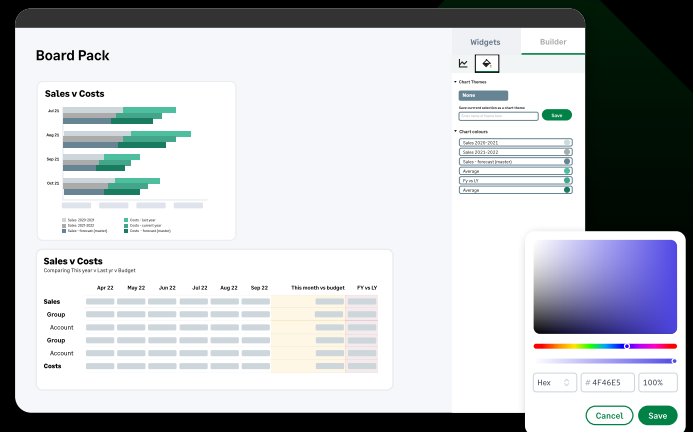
Board Pack

Widgets
Builder

Chart Themes
None
Save current selection as a chart theme
Enter name of theme here
Save

Chart colours
Sales 2020-2021
Sales 2021-2022
Sales - forecast (master)
Average
FY vs LY
Average

Sales v Costs

Jul 21
Aug 21
Sep 21
Oct 21

Sales - 2020-2021
Sales - 2021-2022
Sales - forecast (master)
Costs - last year
Costs - current year
Costs - forecast (master)

Sales v Costs
Comparing This year v Last yr v Budget

| | Apr 22 | May 22 | Jun 22 | Jul 22 | Aug 22 | Sep 22 | This month vs budget | FY vs LY |
|---|---|---|---|---|---|---|---|---|
| Sales | | | | | | | | |
| Group | | | | | | | | |
| Account | | | | | | | | |
| Group | | | | | | | | |
| Account | | | | | | | | |
| Costs | | | | | | | | |

Hex
# 4F46E5
100%

Cancel
Save